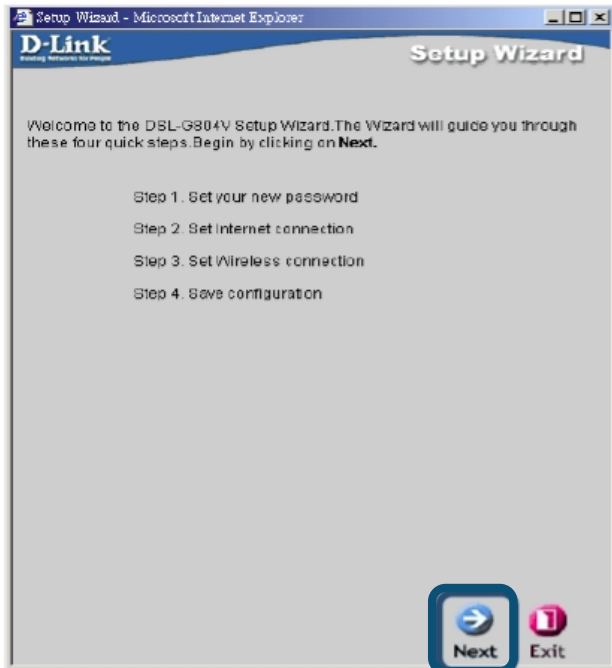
Setup Wizard - Microsoft Internet Explorer

D-Link
Building Networks for People

Setup Wizard

Welcome to the DSL-G804V Setup Wizard.The Wizard will guide you through these four quick steps.Begin by clicking on Next.

Step 1. Set your new password

Step 2. Set Internet connection

Step 3. Set Wireless connection

Step 4. Save configuration

Next

Exit